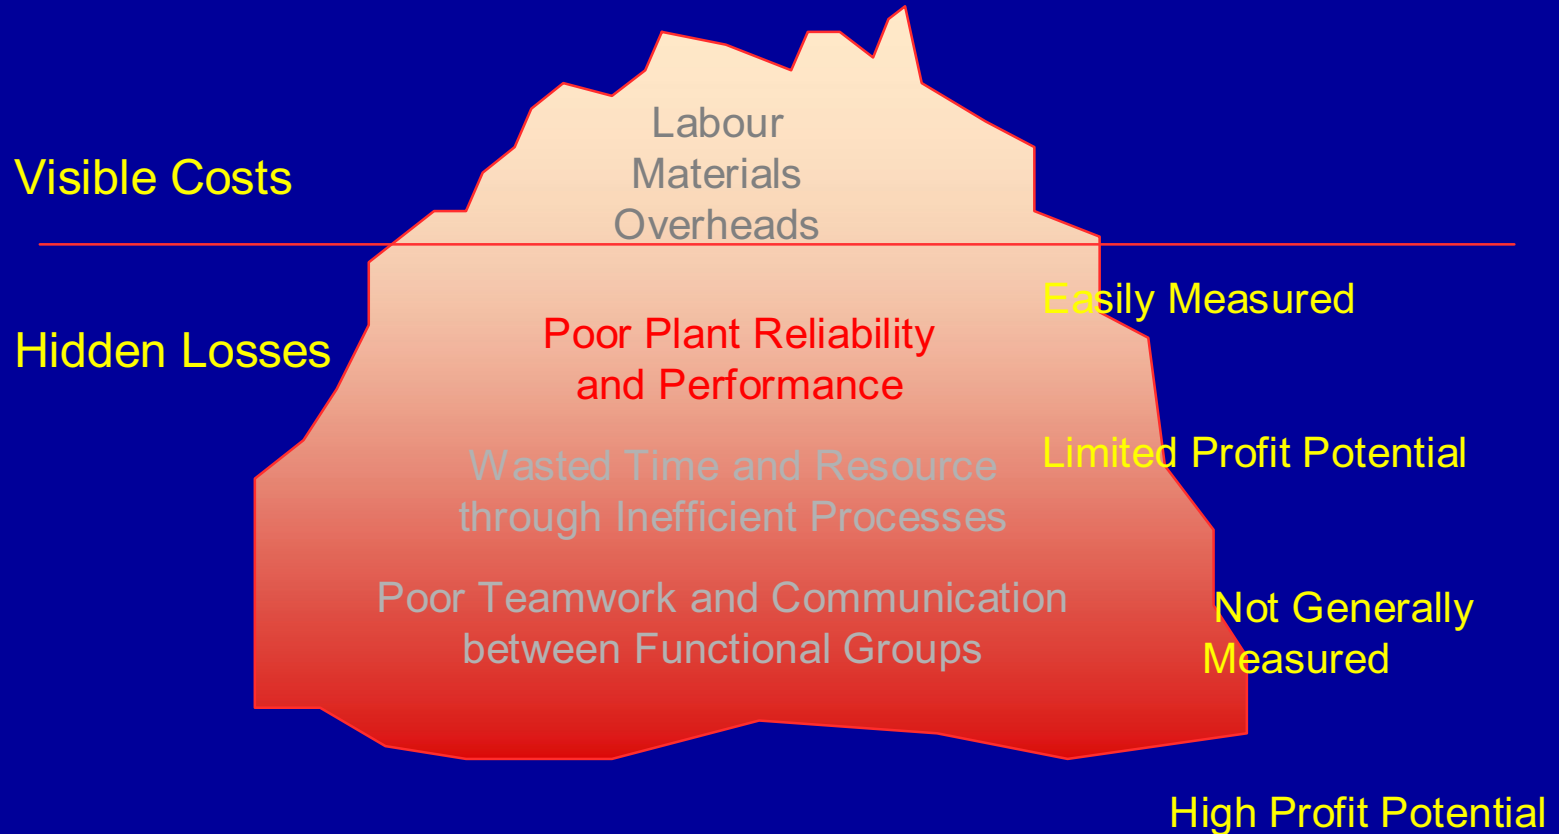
Labour
Materials
Overheads

Visible Costs

Hidden Losses

Poor Plant Reliability and Performance

Wasted Time and Resource through Inefficient Processes

Poor Teamwork and Communication between Functional Groups

Easily Measured

Limited Profit Potential

Not Generally Measured

High Profit Potential